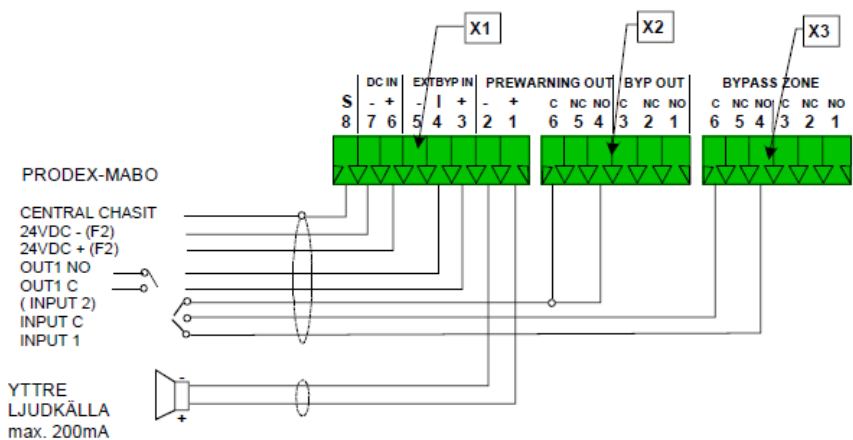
X1
X2
X3

DC IN | EXTBYP IN | PREWARNING OUT | BYP OUT | BYPASS ZONE

S - + - I + - +
8 7 6 5 4 3 2 1

C NC NO C NC NO
6 5 4 3 2 1

C NC NO C NC NO
6 5 4 3 2 1

PRODEX-MABO

CENTRAL CHASIT
24VDC - (F2)
24VDC + (F2)
OUT1 NO
OUT1 C
( INPUT 2)
INPUT C
INPUT 1

YTTRE
LJUDKÄLLA
max. 200mA

-
+